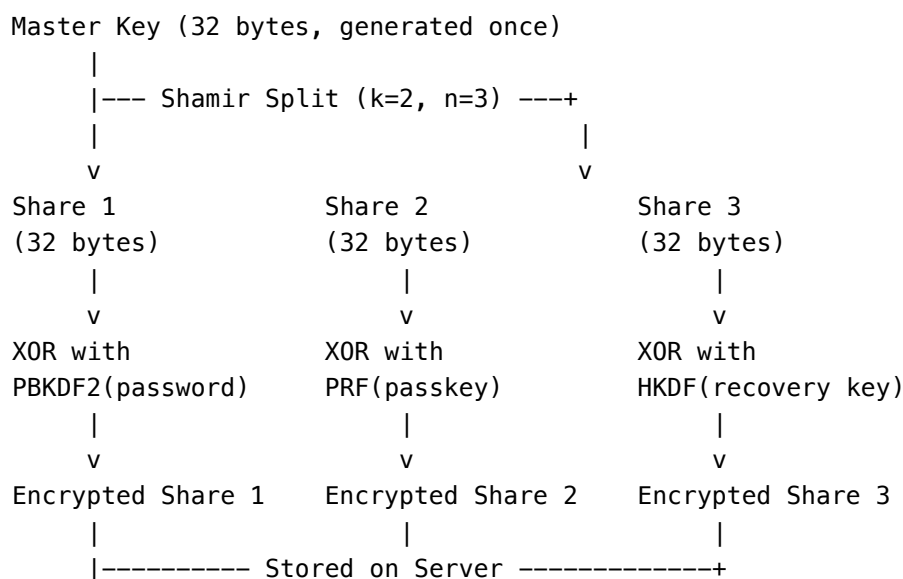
Master Key (32 bytes, generated once)
|
|--- Shamir Split (k=2, n=3) ---+
| |
v v

| Share 1 | Share 2 | Share 3 |
|---|---|---|
| (32 bytes) | (32 bytes) | (32 bytes) |
| \| | \| | \| |
| v | v | v |
| XOR with | XOR with | XOR with |
| PBKDF2(password) | PRF(passkey) | HKDF(recovery key) |
| \| | \| | \| |
| v | v | v |
| Encrypted Share 1 | Encrypted Share 2 | Encrypted Share 3 |
| \| | \| | \| |

|---------- Stored on Server -------------+